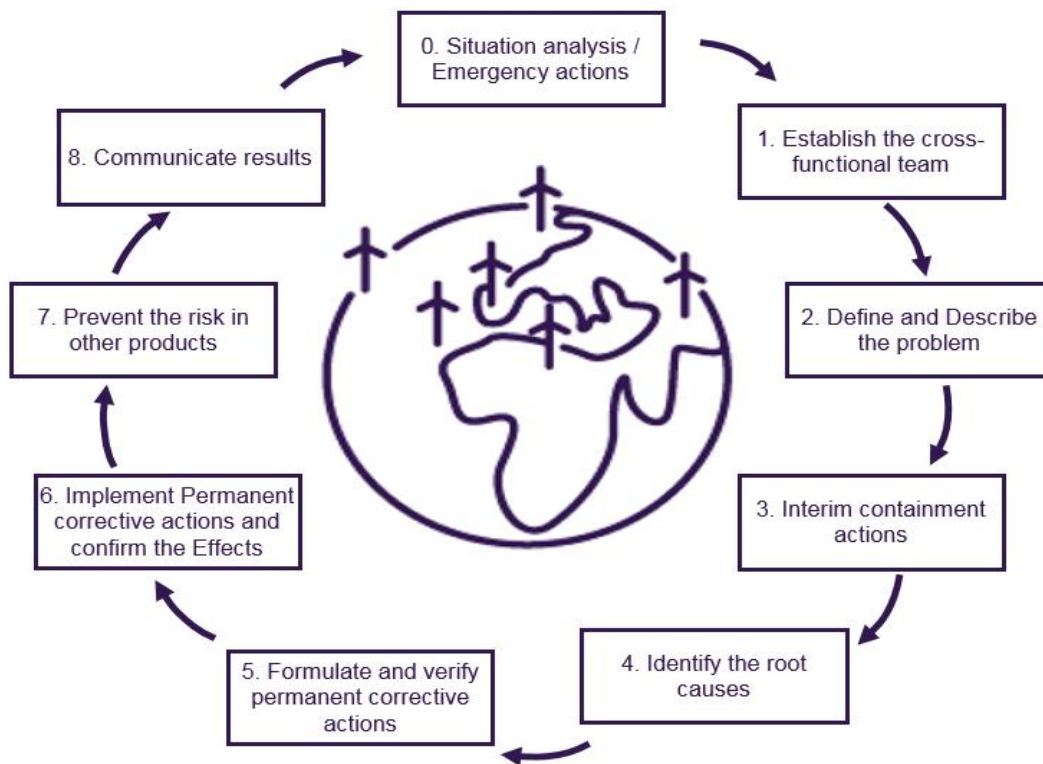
0. Situation analysis / Emergency actions

1. Establish the cross-functional team

2. Define and Describe the problem

3. Interim containment actions

4. Identify the root causes

5. Formulate and verify permanent corrective actions

6. Implement Permanent corrective actions and confirm the Effects

7. Prevent the risk in other products

8. Communicate results